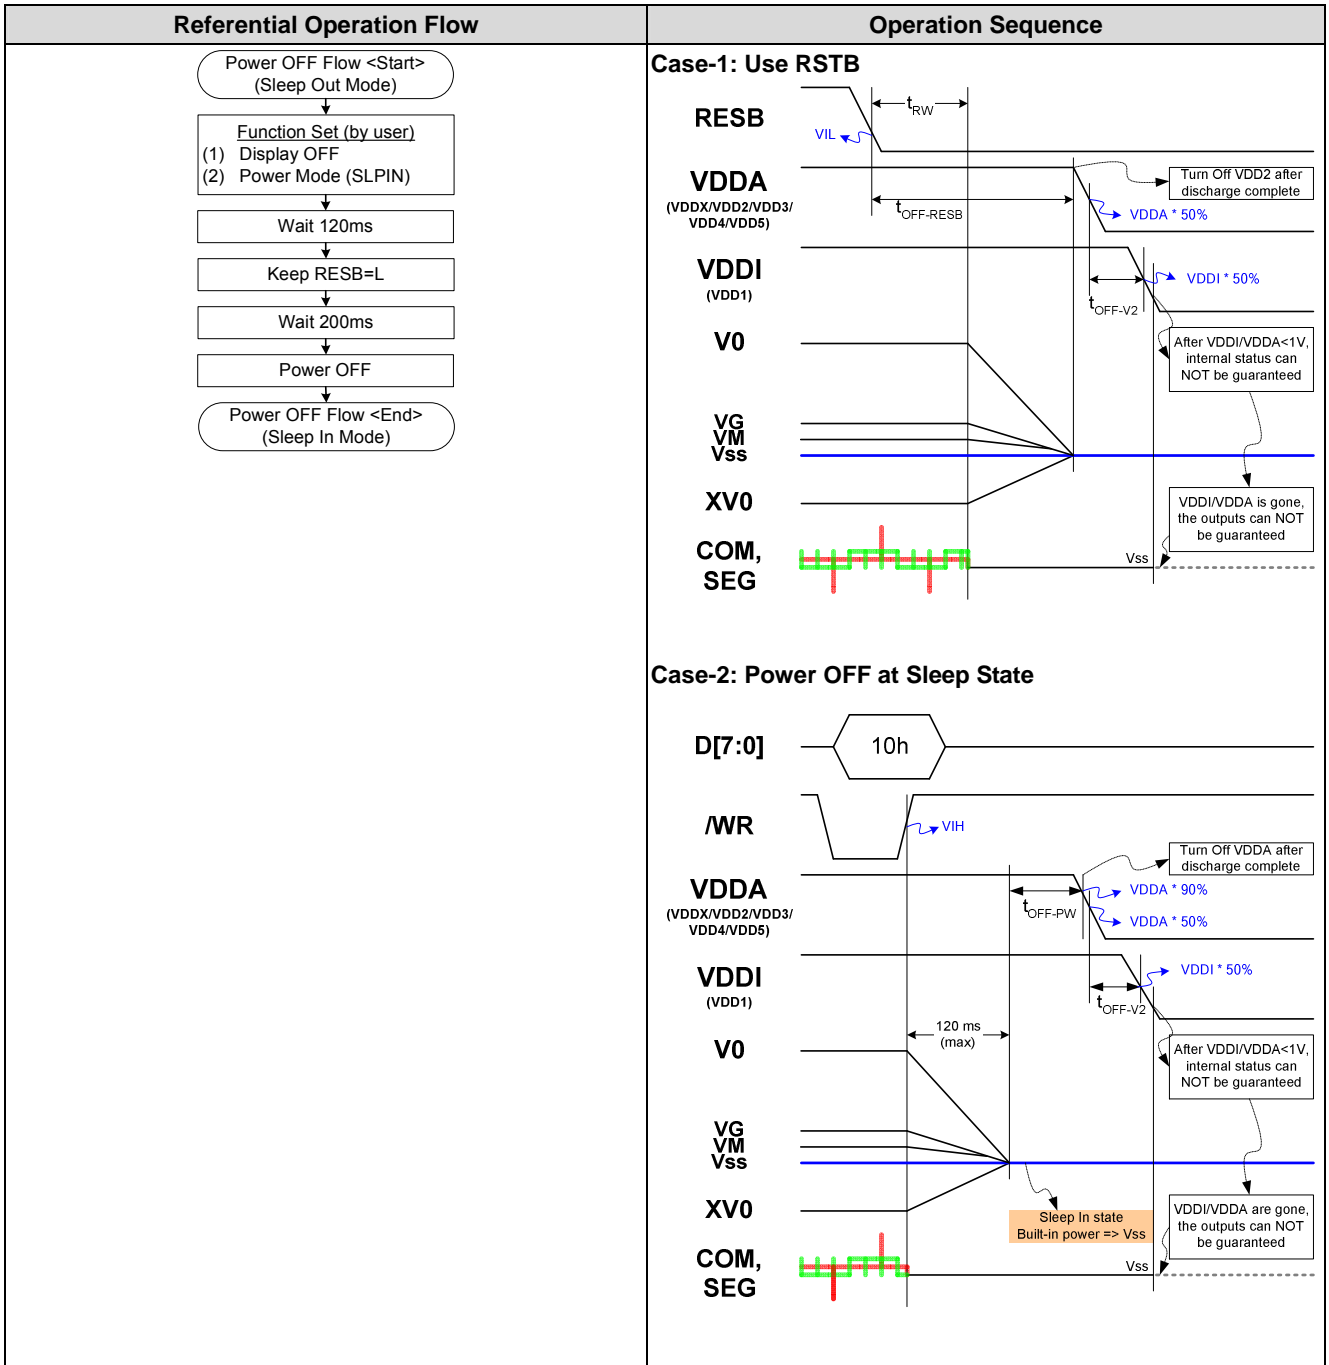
| Referential Operation Flow | Operation Sequence |
|---|---|

Power OFF Flow <Start> (Sleep Out Mode)

Function Set (by user)
(1) Display OFF
(2) Power Mode (SLPIN)

Wait 120ms

Keep RESB=L

Wait 200ms

Power OFF

Power OFF Flow <End> (Sleep In Mode)

Case-1: Use RSTB

RESB

$t_{RW}$

VIL

VDDA
(VDDX/VDD2/VDD3/ VDD4/VDD5)

$t_{OFF-RESB}$

Turn Off VDD2 after discharge complete

VDDA * 50%

VDDI
(VDD1)

$t_{OFF-V2}$

VDDI * 50%

V0

After VDDI/VDDA<1V, internal status can NOT be guaranteed

VG
VM
Vss

XV0

VDDI/VDDA is gone, the outputs can NOT be guaranteed

COM, SEG

Vss

Case-2: Power OFF at Sleep State

D[7:0]

10h

/WR

VIH

Turn Off VDDA after discharge complete

VDDA
(VDDX/VDD2/VDD3/ VDD4/VDD5)

$t_{OFF-PW}$

VDDA * 90%

VDDA * 50%

VDDI
(VDD1)

$t_{OFF-V2}$

VDDI * 50%

120 ms (max)

V0

After VDDI/VDDA<1V, internal status can NOT be guaranteed

VG
VM
Vss

XV0

Sleep In state
Built-in power => Vss

VDDI/VDDA are gone, the outputs can NOT be guaranteed

COM, SEG

Vss